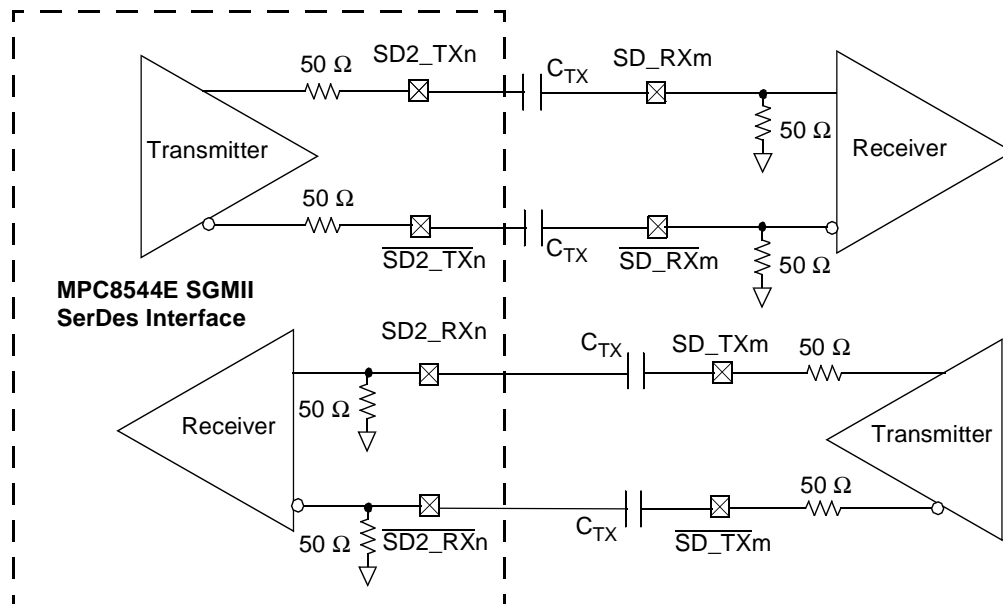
50 Ω
SD2_TXn
$C_{TX}$
SD_RXm
Transmitter
50 Ω
Receiver
50 Ω
$\overline{\text{SD2\_TXn}}$
$C_{TX}$
$\overline{\text{SD\_RXm}}$
50 Ω
MPC8544E SGMII SerDes Interface
SD2_RXn
$C_{TX}$
SD_TXm
50 Ω
50 Ω
Receiver
Transmitter
50 Ω
$C_{TX}$
50 Ω
$\overline{\text{SD2\_RXn}}$
$\overline{\text{SD\_TXm}}$